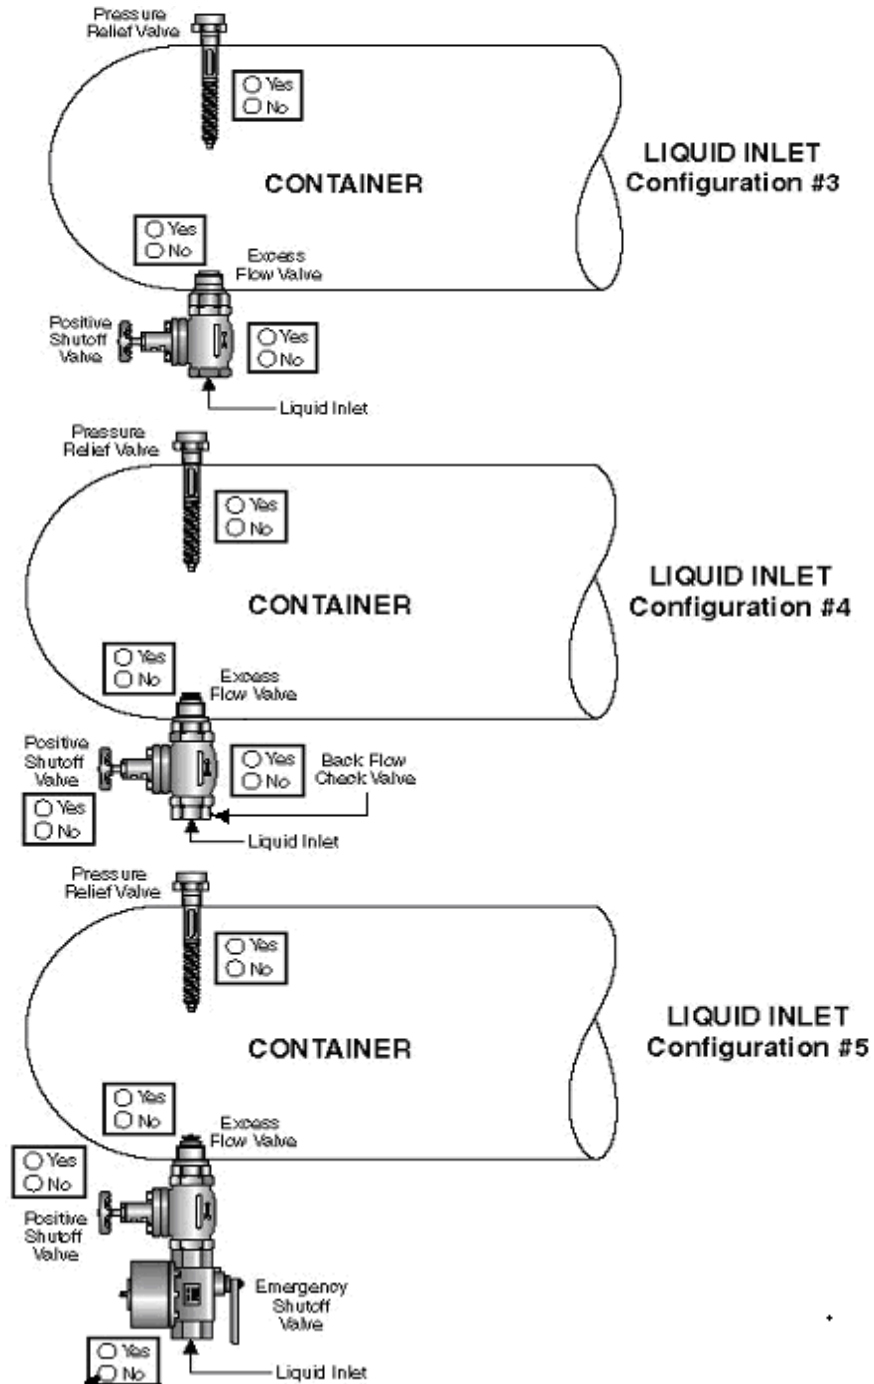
Pressure Relief Valve

○ Yes
○ No

LIQUID INLET
Configuration #3

CONTAINER

○ Yes
○ No

Excess Flow Valve

Positive Shutoff Valve

○ Yes
○ No

Liquid Inlet

Pressure Relief Valve

○ Yes
○ No

LIQUID INLET
Configuration #4

CONTAINER

○ Yes
○ No

Excess Flow Valve

Positive Shutoff Valve

○ Yes
○ No

Back Flow Check Valve

○ Yes
○ No

Liquid Inlet

Pressure Relief Valve

○ Yes
○ No

LIQUID INLET
Configuration #5

CONTAINER

○ Yes
○ No

Excess Flow Valve

○ Yes
○ No

Positive Shutoff Valve

Emergency Shutoff Valve

○ Yes
○ No

Liquid Inlet